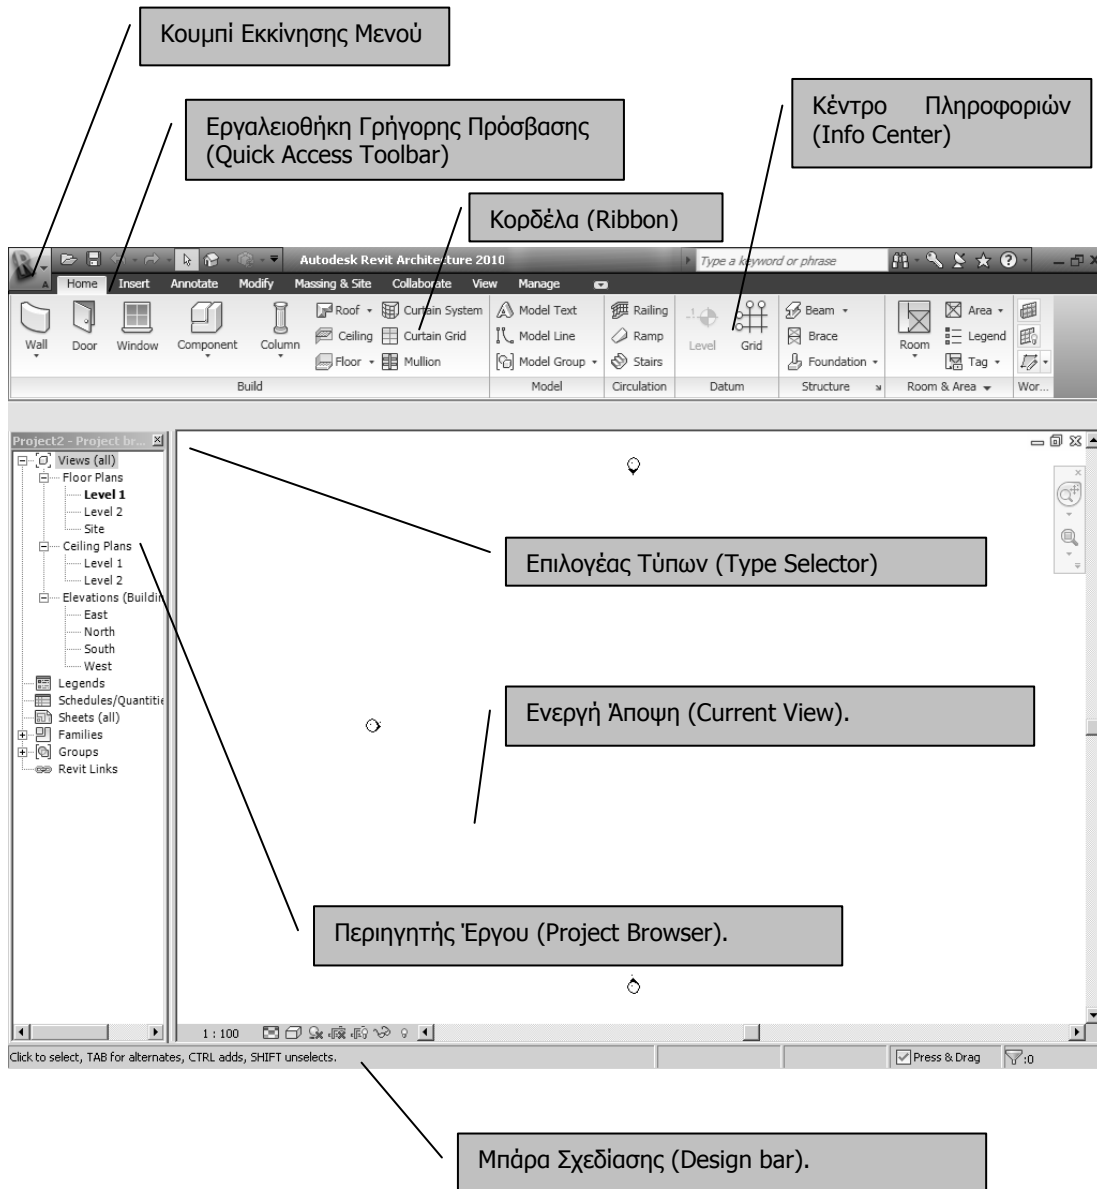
Κουμπί Εκκίνησης Μενού

Εργαλειοθήκη Γρήγορης Πρόσβασης (Quick Access Toolbar)

Κέντρο Πληροφοριών (Info Center)

Κορδέλα (Ribbon)

Autodesk Revit Architecture 2010

Type a keyword or phrase

Home Insert Annotate Modify Massing & Site Collaborate View Manage

Wall Door Window Component Column Roof Ceiling Floor Curtain System Curtain Grid Mullion Model Text Model Line Model Group Railing Ramp Stairs Level Grid Beam Brace Foundation Room Area Legend Tag

Build Model Circulation Datum Structure Room & Area Wor...

Project2 - Project br...

Views (all)
Floor Plans
Level 1
Level 2
Site
Ceiling Plans
Level 1
Level 2
Elevations (Buildin
East
North
South
West
Legends
Schedules/Quantitie
Sheets (all)
Families
Groups
Revit Links

Επιλογέας Τύπων (Type Selector)

Ενεργή Άποψη (Current View).

Περιηγητής Έργου (Project Browser).

1 : 100

Click to select, TAB for alternates, CTRL adds, SHIFT unselects.

Press & Drag

:0

Μπάρα Σχεδίασης (Design bar).